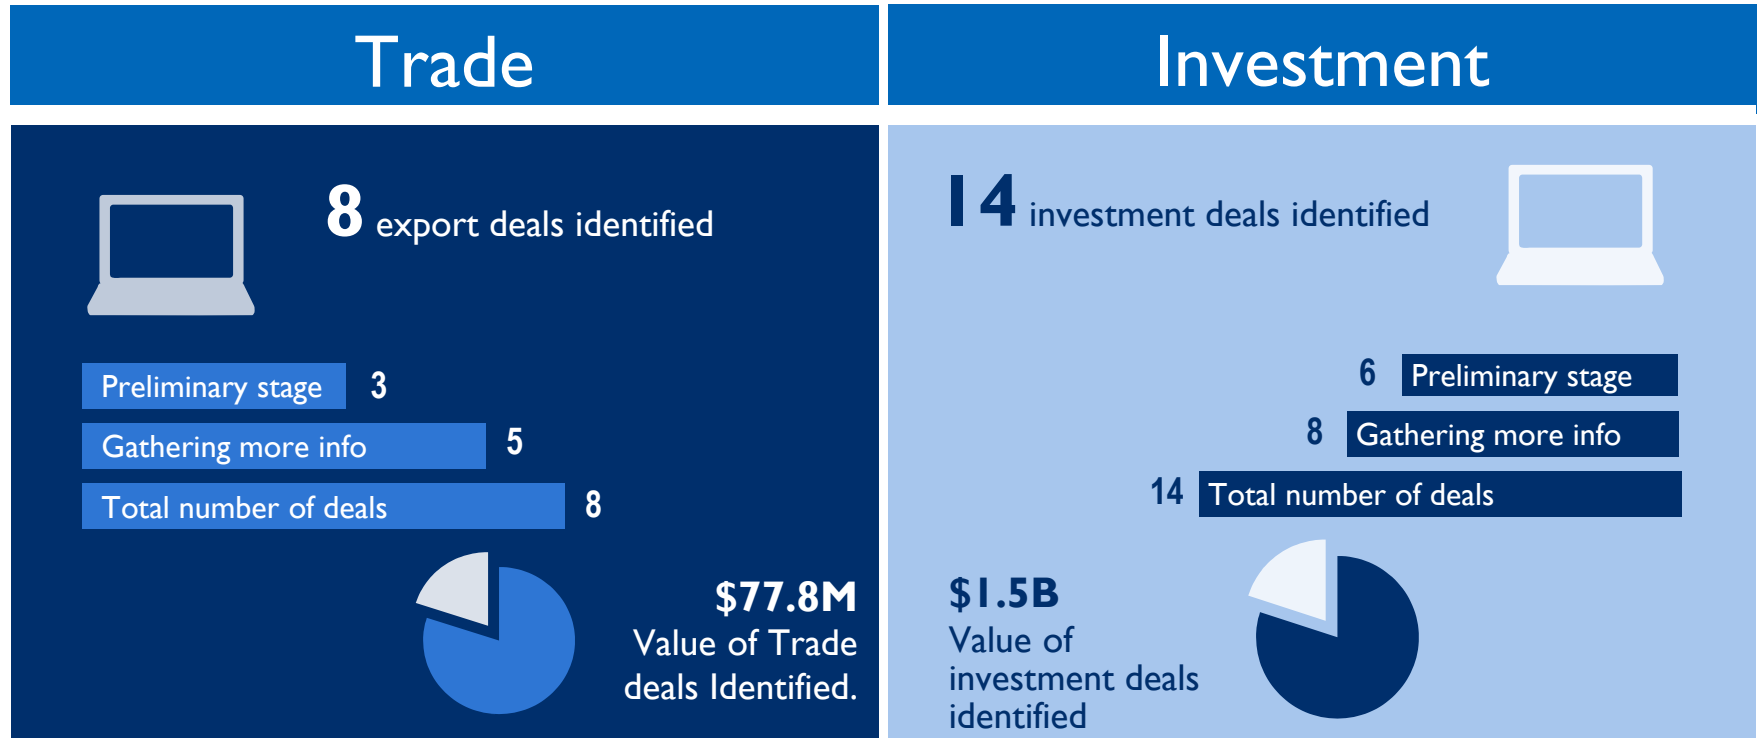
Trade

8 export deals identified

| Preliminary stage | 3 |
|---|---|
| Gathering more info | 5 |
| Total number of deals | 8 |

$77.8M
Value of Trade deals Identified.

Investment

14 investment deals identified

| 6 | Preliminary stage |
|---|---|
| 8 | Gathering more info |
| 14 | Total number of deals |

$1.5B
Value of investment deals identified